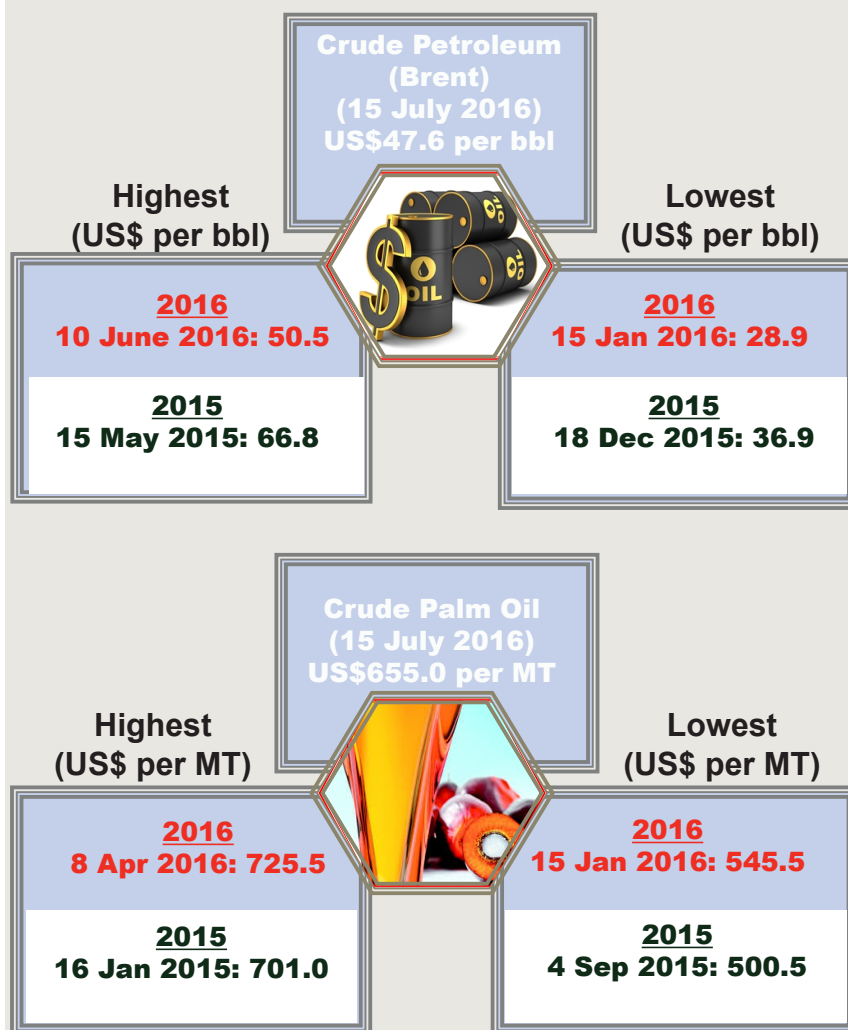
Crude Petroleum (Brent) (15 July 2016) US$47.6 per bbl

OIL

OIL

OIL

Highest (US$ per bbl)

2016
10 June 2016: 50.5

2015
15 May 2015: 66.8

Lowest (US$ per bbl)

2016
15 Jan 2016: 28.9

2015
18 Dec 2015: 36.9

Crude Palm Oil (15 July 2016) US$655.0 per MT

Highest (US$ per MT)

2016
8 Apr 2016: 725.5

2015
16 Jan 2015: 701.0

Lowest (US$ per MT)

2016
15 Jan 2016: 545.5

2015
4 Sep 2015: 500.5